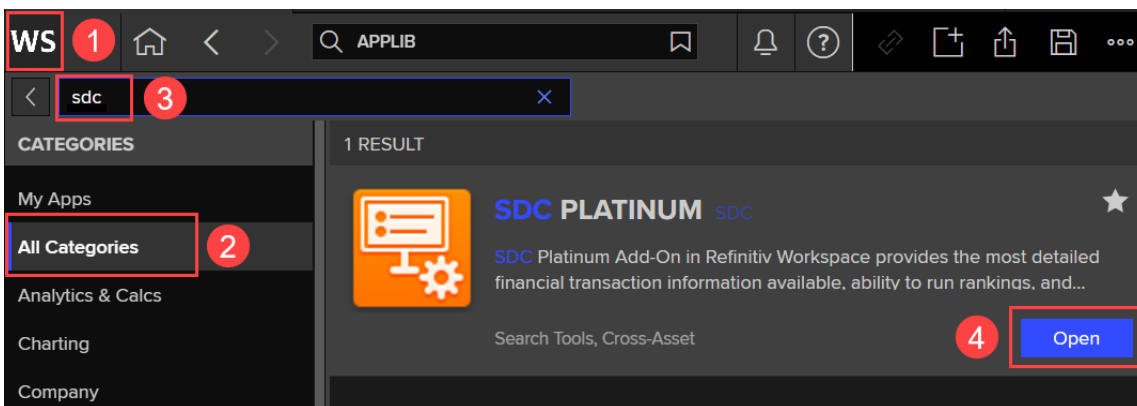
WS 1 APPLIB

sdc 3

CATEGORIES

My Apps

All Categories 2

Analytics & Calcs

Charting

Company

1 RESULT

SDC PLATINUM SDC

SDC Platinum Add-On in Refinitiv Workspace provides the most detailed financial transaction information available, ability to run rankings, and...

Search Tools, Cross-Asset

4 Open